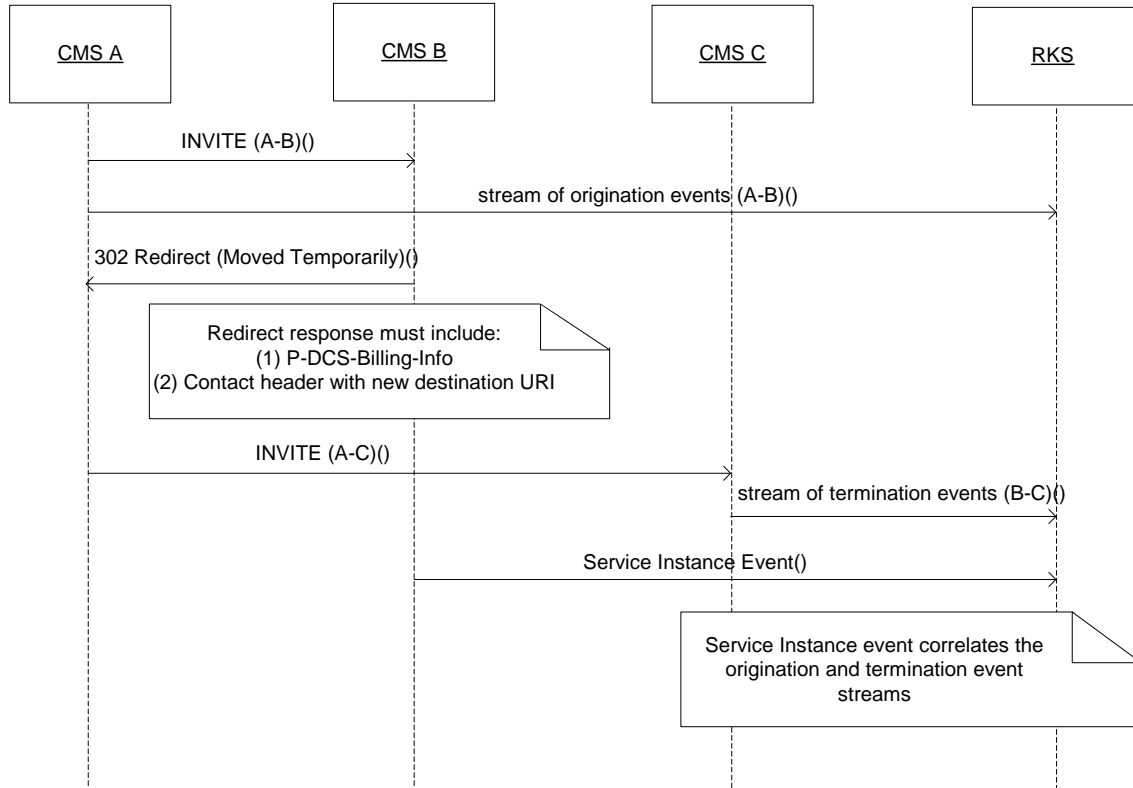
CMS A

CMS B

CMS C

RKS

INVITE (A-B)()

stream of origination events (A-B)()

302 Redirect (Moved Temporarily)()

Redirect response must include:
(1) P-DCS-Billing-Info
(2) Contact header with new destination URI

INVITE (A-C)()

stream of termination events (B-C)()

Service Instance Event()

Service Instance event correlates the origination and termination event streams